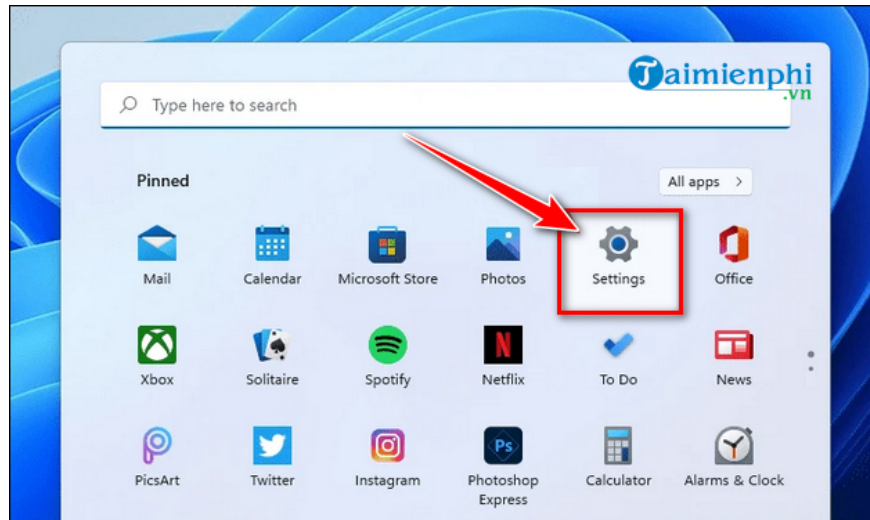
Taimienphi
.vn

Type here to search

Pinned

All apps >

Mail
Calendar
Microsoft Store
Photos
Settings
Office

Xbox
Solitaire
Spotify
Netflix
To Do
News

PicsArt
Twitter
Instagram
Photoshop Express
Calculator
Alarms & Clock